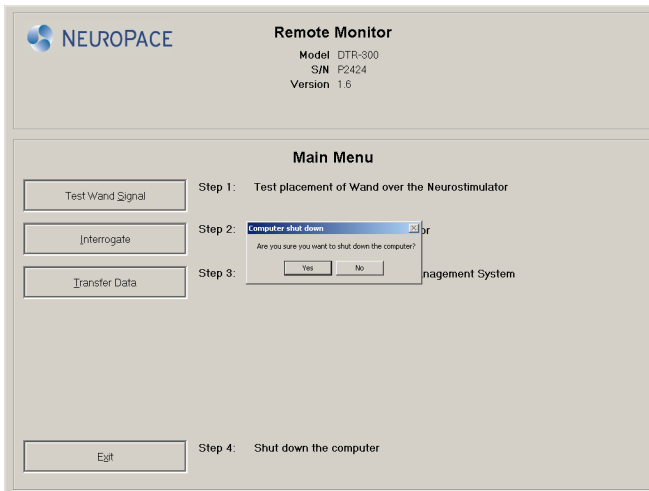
NEUROPACE

Remote Monitor
Model DTR-300
S/N P2424
Version 1.6

Main Menu

Test Wand Signal

Step 1: Test placement of Wand over the Neurostimulator

Interrogate

Step 2: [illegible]or

Transfer Data

Step 3: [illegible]nagement System

Computer shut down

Are you sure you want to shut down the computer?

Yes No

Exit

Step 4: Shut down the computer